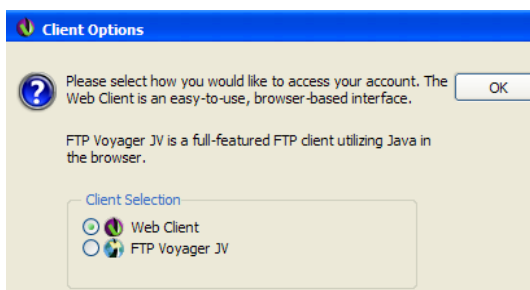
Client Options

Please select how you would like to access your account. The Web Client is an easy-to-use, browser-based interface.

OK

FTP Voyager JV is a full-featured FTP client utilizing Java in the browser.

Client Selection

Web Client

FTP Voyager JV